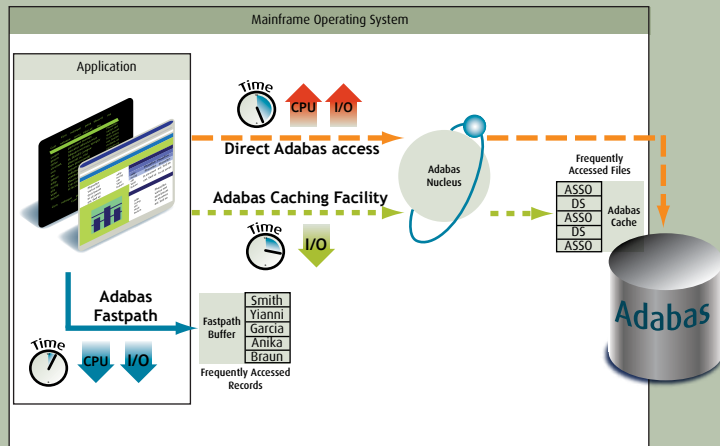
Mainframe Operating System

Application

Time

CPU

I/O

Direct Adabas access

Adabas Nucleus

Adabas Caching Facility

Time

I/O

Frequently Accessed Files

| ASSO |
|---|
| DS |
| ASSO |
| DS |
| ASSO |

Adabas Cache

Adabas

Adabas Fastpath

Fastpath Buffer

| Smith |
|---|
| Yianni |
| Garcia |
| Anika |
| Braun |

Frequently Accessed Records

Time

CPU

I/O